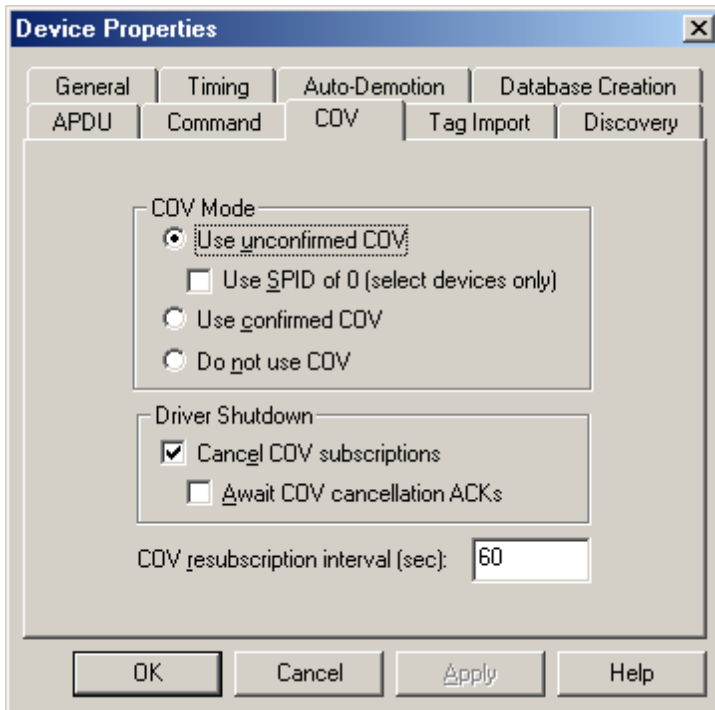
Device Properties

General | Timing | Auto-Demotion | Database Creation
APDU | Command | COV | Tag Import | Discovery

COV Mode
Use unconfirmed COV
Use SPID of 0 (select devices only)
Use confirmed COV
Do not use COV

Driver Shutdown
Cancel COV subscriptions
Await COV cancellation ACKs

COV resubscription interval (sec): 60

OK | Cancel | Apply | Help